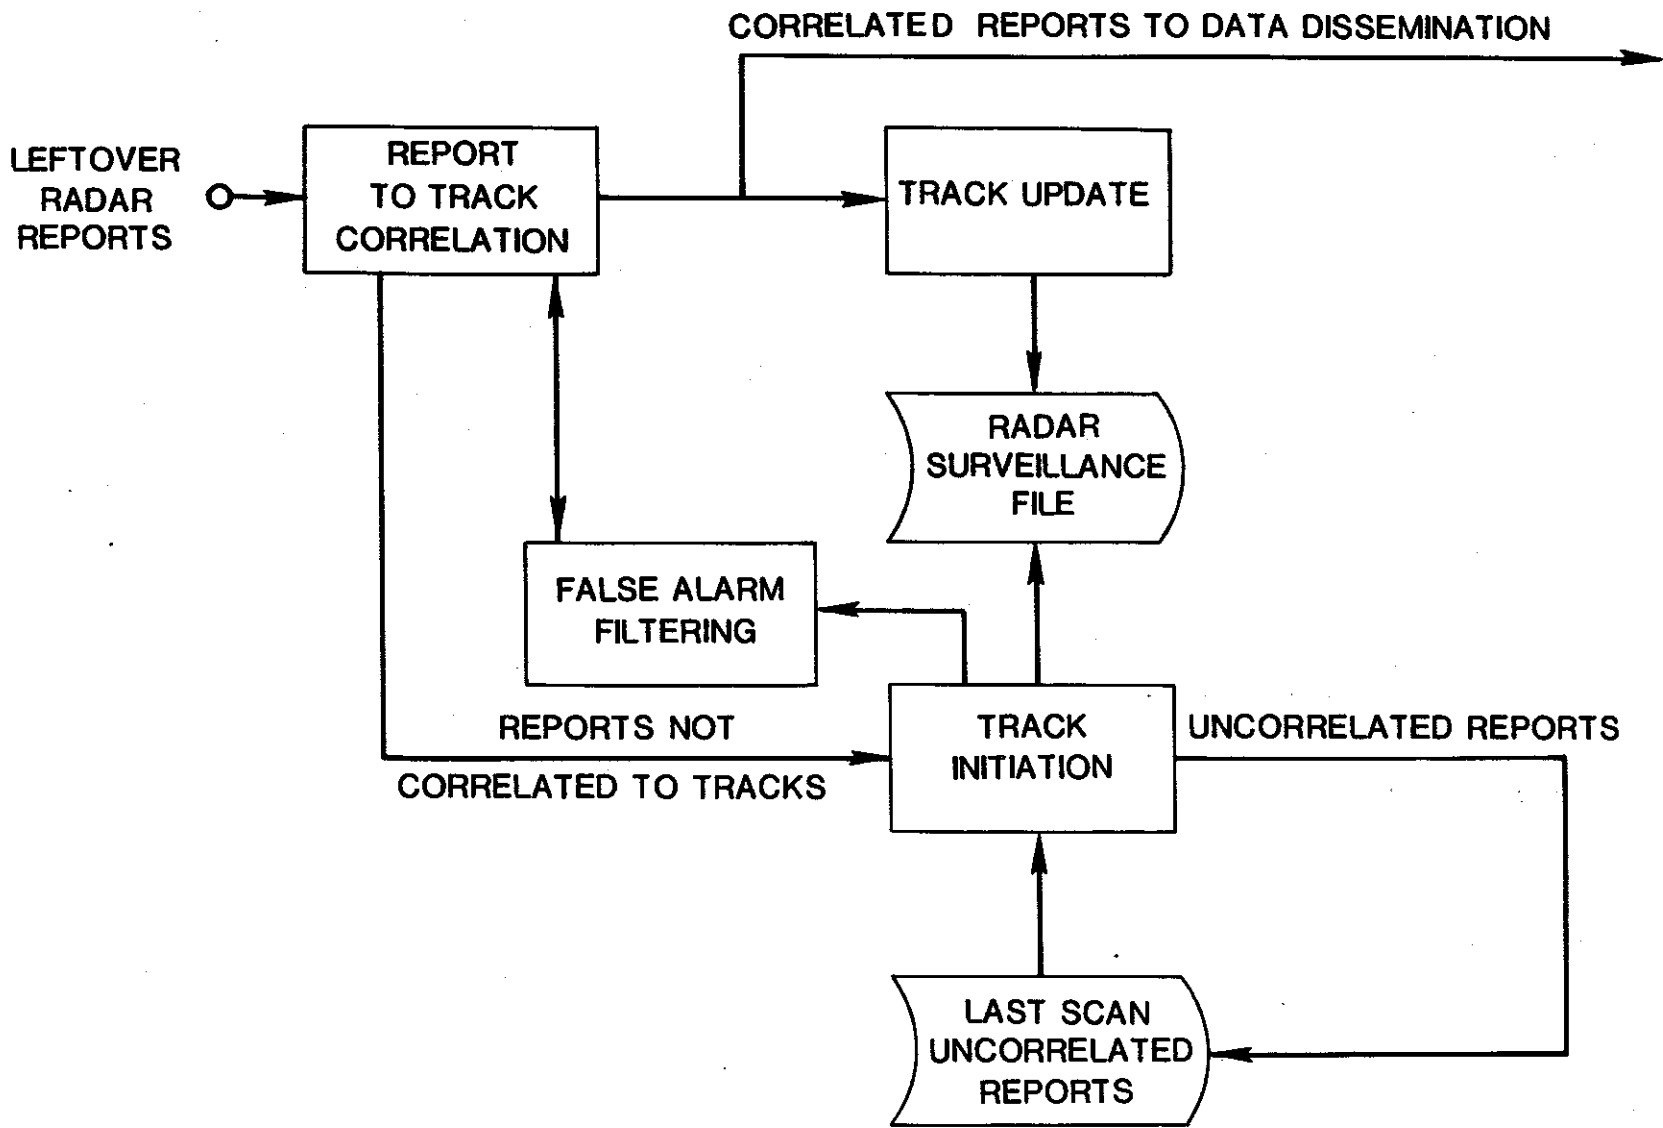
CORRELATED REPORTS TO DATA DISSEMINATION

LEFTOVER RADAR REPORTS

REPORT TO TRACK CORRELATION

TRACK UPDATE

RADAR SURVEILLANCE FILE

FALSE ALARM FILTERING

REPORTS NOT CORRELATED TO TRACKS

TRACK INITIATION

UNCORRELATED REPORTS

LAST SCAN UNCORRELATED REPORTS